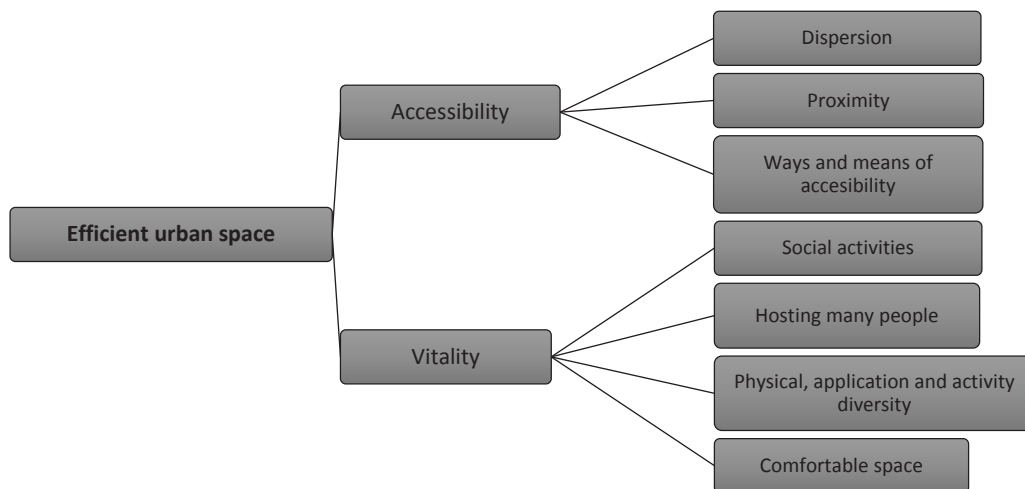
Efficient urban space

Accessibility

Dispersion

Proximity

Ways and means of accesibility

Vitality

Social activities

Hosting many people

Physical, application and activity diversity

Comfortable space